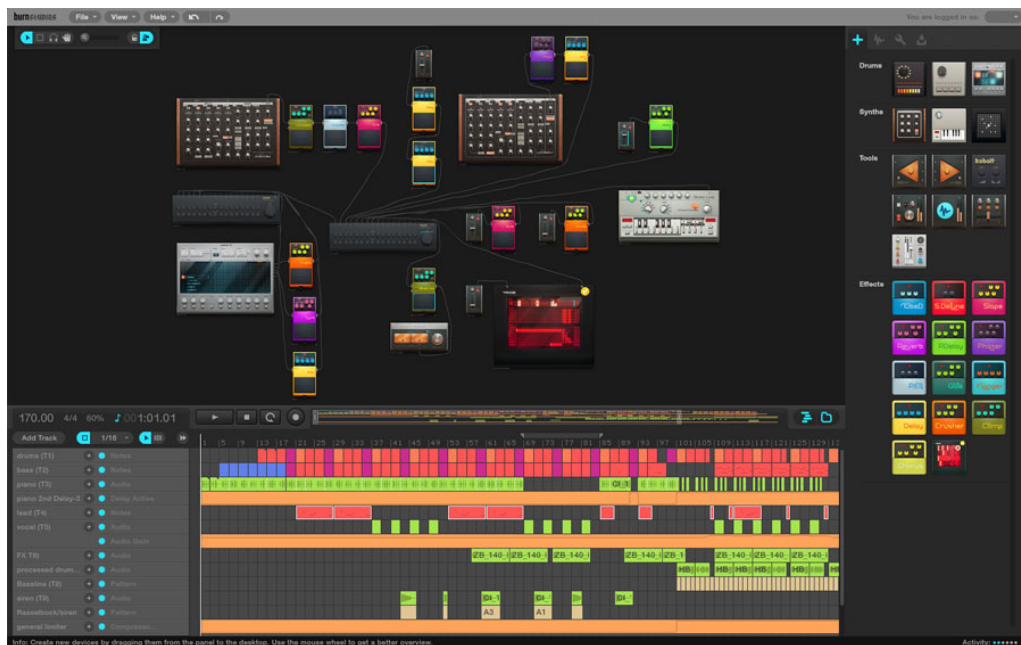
burn studios File View Help

You are logged in as:

Drums

Synths

Tools

bsbolt

Effects

CbsD

S.Delune

Slope

Reverb

PDelay

Phaser

PES

Gills

Flanger

Delay

Crusher

Climp

Chorus

170.00 4/4 60% 001:01.01

Add Track 1/16

drums (T1) Notes
bass (T2) Notes
piano (T3) Audio
piano 2nd Delay-3 Delay Active
lead (T4) Notes
vocal (T5) Audio
Audio Gate
FX T6 Audio
processed drum... Audio
Bassline (T8) Pattern
siren (T9) Audio
Bassrobot/siren Pattern
general limiter Compressor

ZB_140 ZB_140 ZB_140 ZB_140 ZB_1 ZB_140 ZB_140 ZB_140

HB HB HB HB HB HB

A3 A1

Info: Create new devices by dragging them from the panel to the desktop. Use the mouse wheel to get a better overview.

Activity: